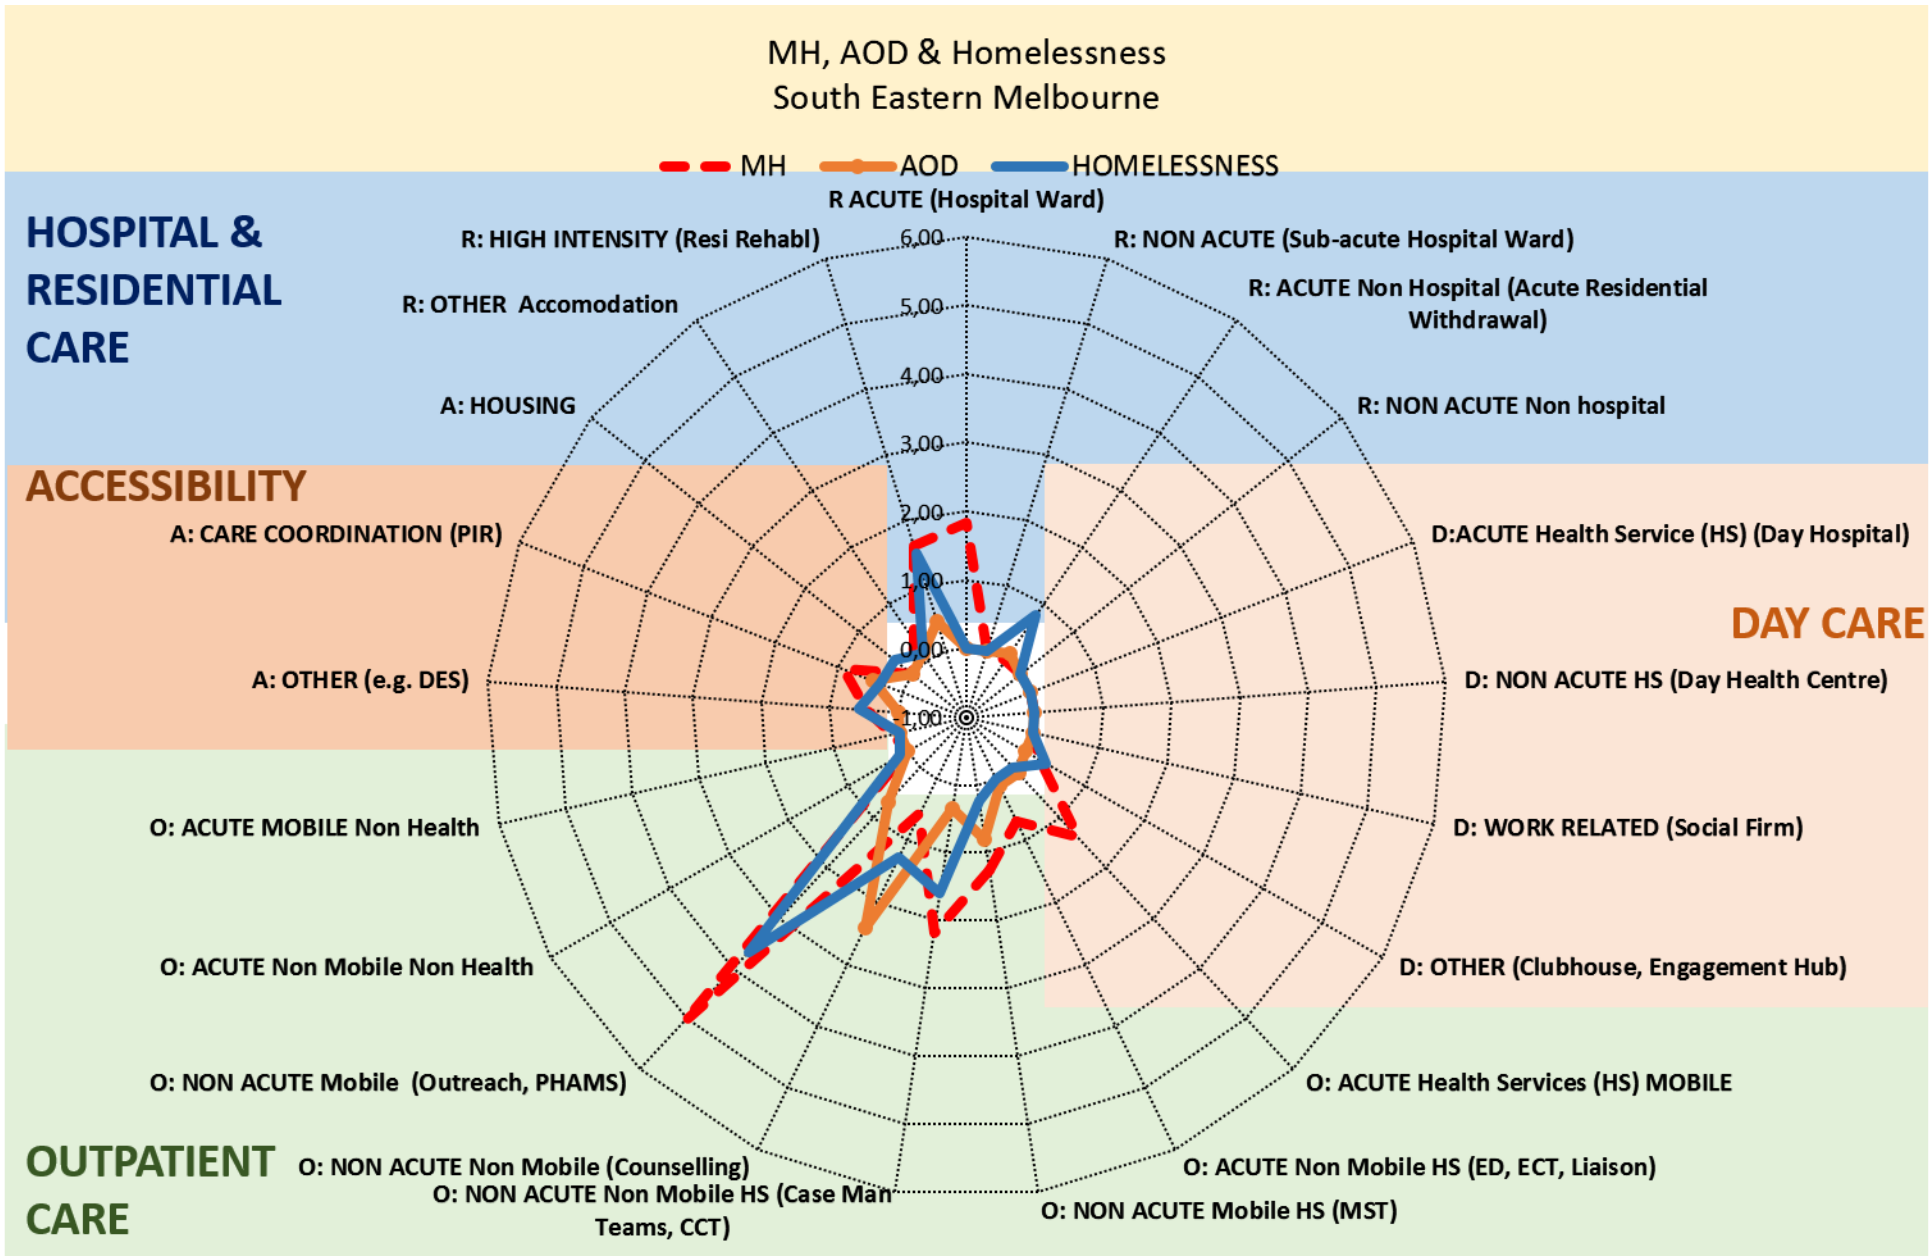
MH, AOD & Homelessness
South Eastern Melbourne

MH AOD HOMELESSNESS

HOSPITAL & RESIDENTIAL CARE

ACCESSIBILITY

DAY CARE

OUTPATIENT CARE

R ACUTE (Hospital Ward)
R: NON ACUTE (Sub-acute Hospital Ward)
R: ACUTE Non Hospital (Acute Residential Withdrawal)
R: NON ACUTE Non hospital
D:ACUTE Health Service (HS) (Day Hospital)
D: NON ACUTE HS (Day Health Centre)
D: WORK RELATED (Social Firm)
D: OTHER (Clubhouse, Engagement Hub)
O: ACUTE Health Services (HS) MOBILE
O: ACUTE Non Mobile HS (ED, ECT, Liaison)
O: NON ACUTE Mobile HS (MST)
O: NON ACUTE Non Mobile HS (Case Man Teams, CCT)
O: NON ACUTE Non Mobile (Counselling)
O: NON ACUTE Mobile (Outreach, PHAMS)
O: ACUTE Non Mobile Non Health
O: ACUTE MOBILE Non Health
A: OTHER (e.g. DES)
A: CARE COORDINATION (PIR)
A: HOUSING
R: OTHER Accomodation
R: HIGH INTENSITY (Resi Rehabl)

6,00
5,00
4,00
3,00
2,00
1,00
0,00
-1,00